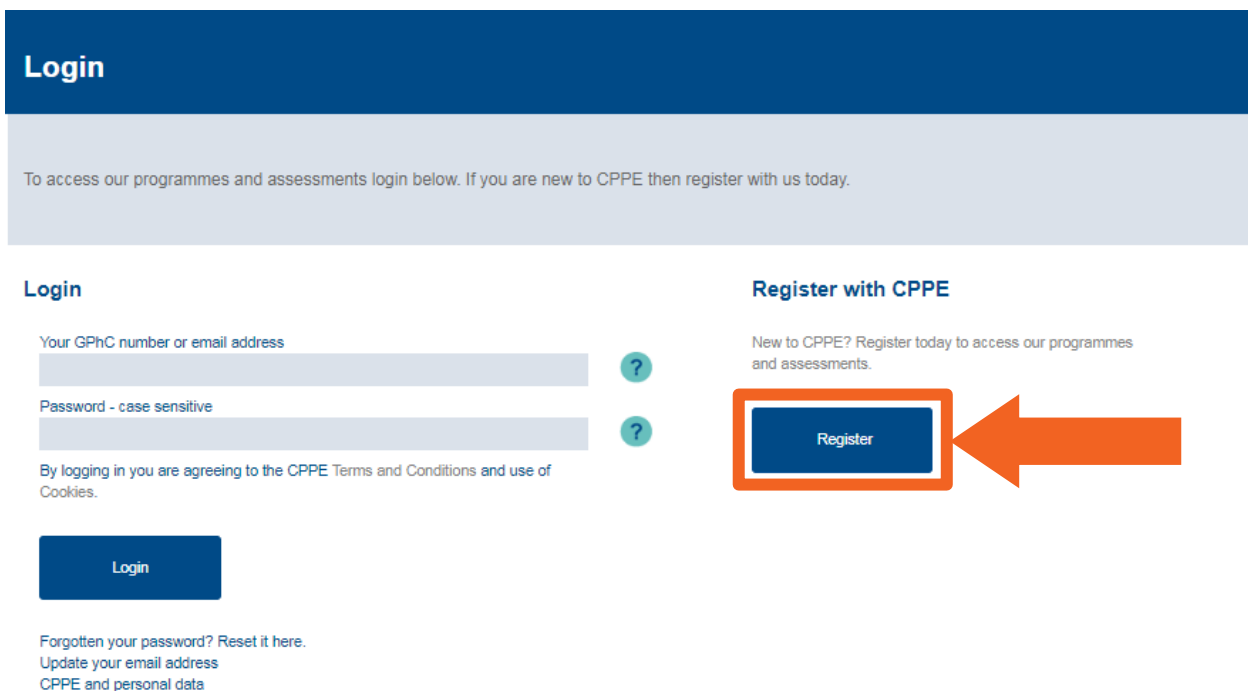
Login

To access our programmes and assessments login below. If you are new to CPPE then register with us today.

Login

Your GPhC number or email address

?

Password - case sensitive

?

By logging in you are agreeing to the CPPE Terms and Conditions and use of Cookies.

Login

Forgotten your password? Reset it here.
Update your email address
CPPE and personal data

Register with CPPE

New to CPPE? Register today to access our programmes and assessments.

Register